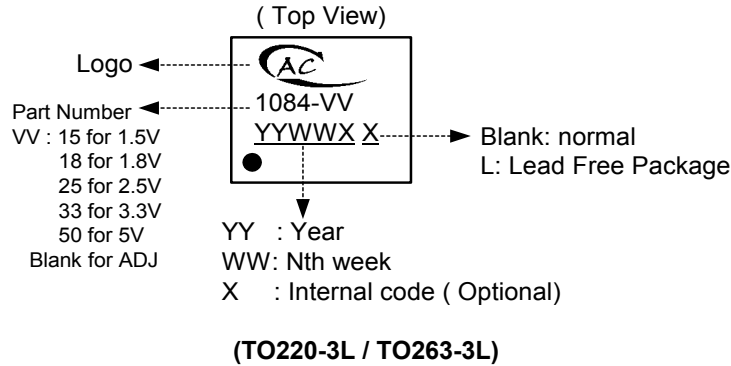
( Top View)

Logo

AC

1084-VV

YYWWX X

Blank: normal
L: Lead Free Package

Part Number
VV : 15 for 1.5V
18 for 1.8V
25 for 2.5V
33 for 3.3V
50 for 5V
Blank for ADJ

YY : Year
WW: Nth week
X : Internal code ( Optional)

(TO220-3L / TO263-3L)